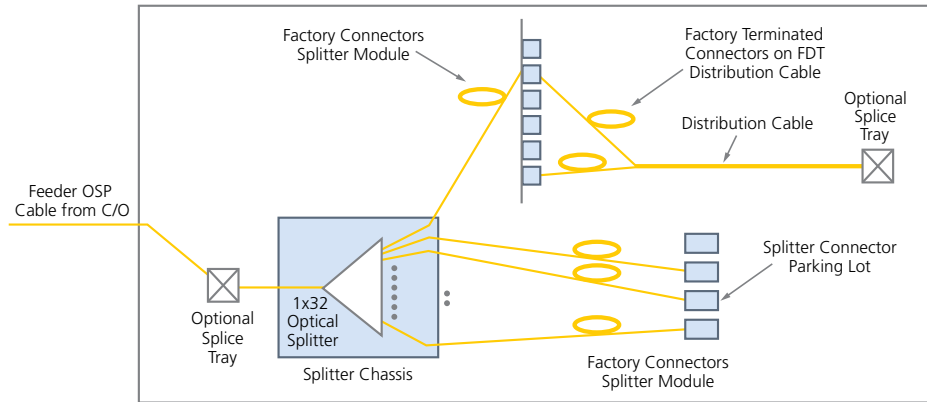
Factory Connectors
Splitter Module

Factory Terminated
Connectors on FDT
Distribution Cable

Optional
Splice
Tray

Distribution Cable

Feeder OSP
Cable from C/O

Splitter Connector
Parking Lot

1x32
Optical
Splitter

Optional
Splice
Tray

Splitter Chassis

Factory Connectors
Splitter Module